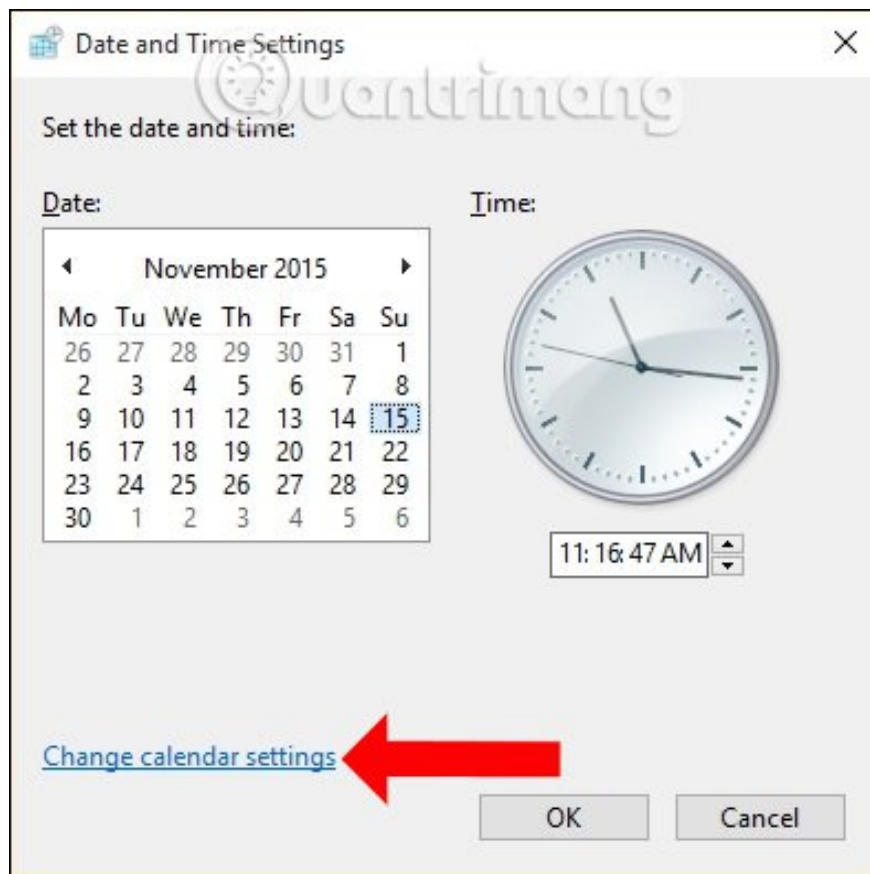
Date and Time Settings

×

Quantrimang

Set the date and time:

Date:

Time:

◄ November 2015 ►

| Mo | Tu | We | Th | Fr | Sa | Su |
|---|---|---|---|---|---|---|
| 26 | 27 | 28 | 29 | 30 | 31 | 1 |
| 2 | 3 | 4 | 5 | 6 | 7 | 8 |
| 9 | 10 | 11 | 12 | 13 | 14 | 15 |
| 16 | 17 | 18 | 19 | 20 | 21 | 22 |
| 23 | 24 | 25 | 26 | 27 | 28 | 29 |
| 30 | 1 | 2 | 3 | 4 | 5 | 6 |

11: 16: 47 AM

Change calendar settings

OK

Cancel